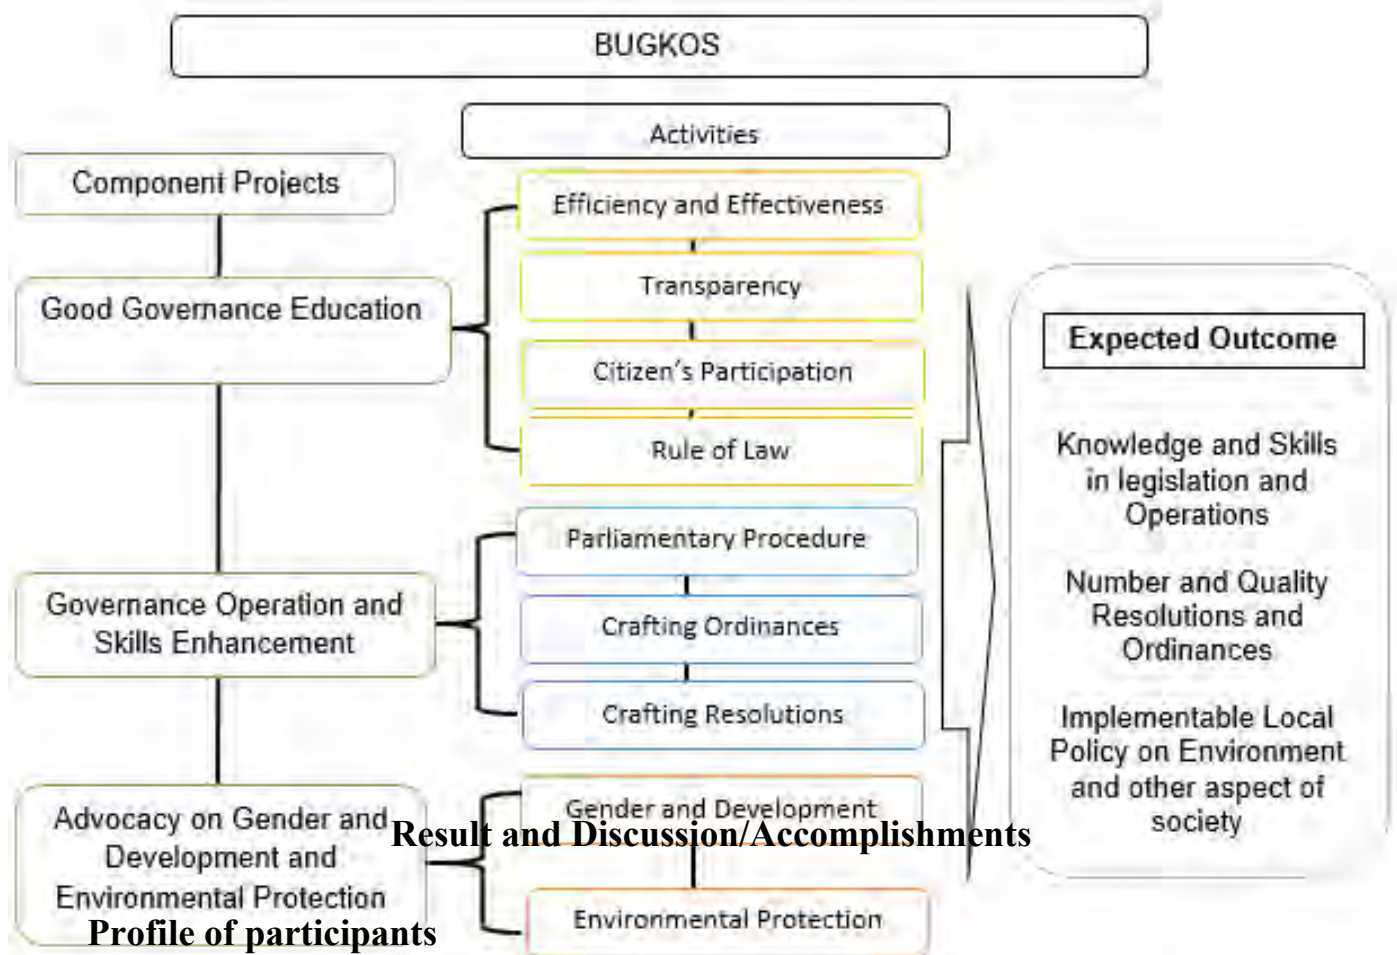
BUGKOS

Activities

Component Projects

Good Governance Education

Efficiency and Effectiveness

Transparency

Citizen's Participation

Rule of Law

Governance Operation and Skills Enhancement

Parliamentary Procedure

Crafting Ordinances

Crafting Resolutions

Advocacy on Gender and Development and Environmental Protection

Gender and Development

Environmental Protection

Expected Outcome

Knowledge and Skills in legislation and Operations

Number and Quality Resolutions and Ordinances

Implementable Local Policy on Environment and other aspect of society

Result and Discussion/Accomplishments

Profile of participants